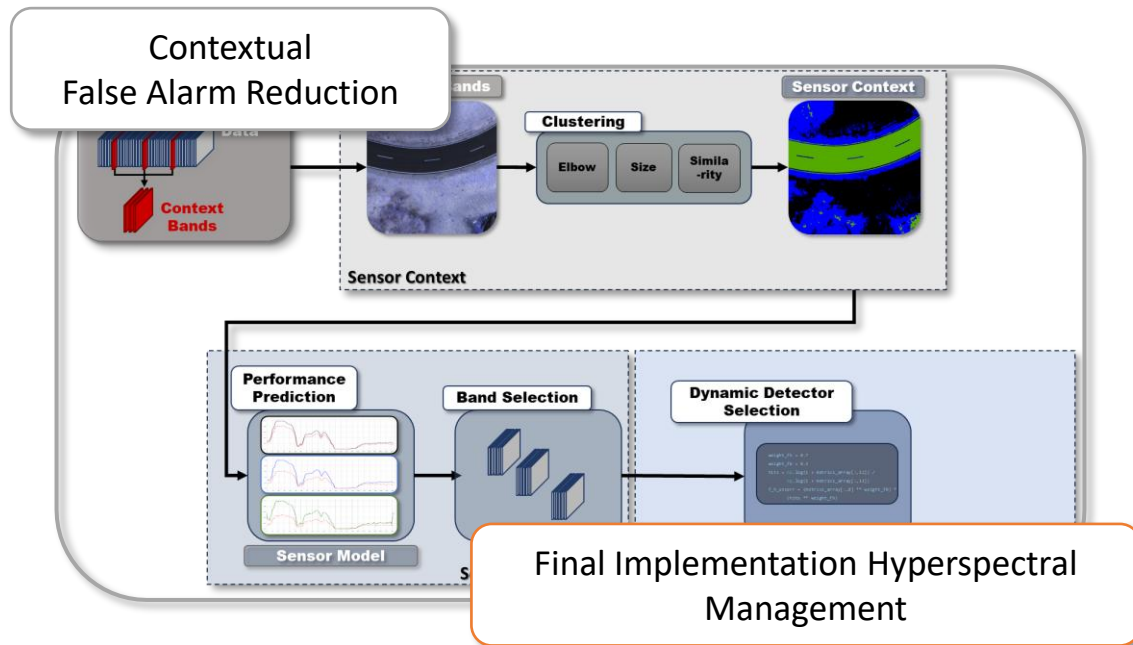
Contextual
False Alarm Reduction

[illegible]ands

Data

Context Bands

Clustering

Elbow

Size

Similarity

Sensor Context

Sensor Context

Performance Prediction

Band Selection

Dynamic Detector Selection

Sensor Model

S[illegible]

Final Implementation Hyperspectral Management